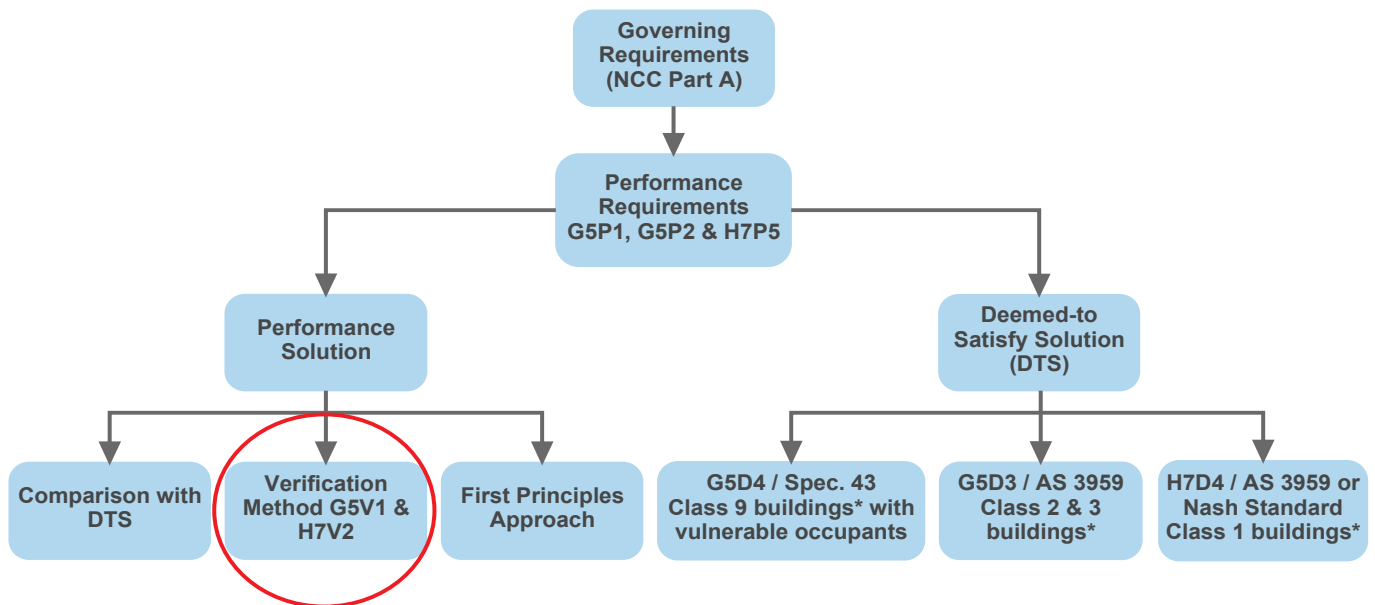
Governing Requirements (NCC Part A)

Performance Requirements G5P1, G5P2 & H7P5

Performance Solution

Deemed-to Satisfy Solution (DTS)

Comparison with DTS

Verification Method G5V1 & H7V2

First Principles Approach

G5D4 / Spec. 43 Class 9 buildings* with vulnerable occupants

G5D3 / AS 3959 Class 2 & 3 buildings*

H7D4 / AS 3959 or Nash Standard Class 1 buildings*